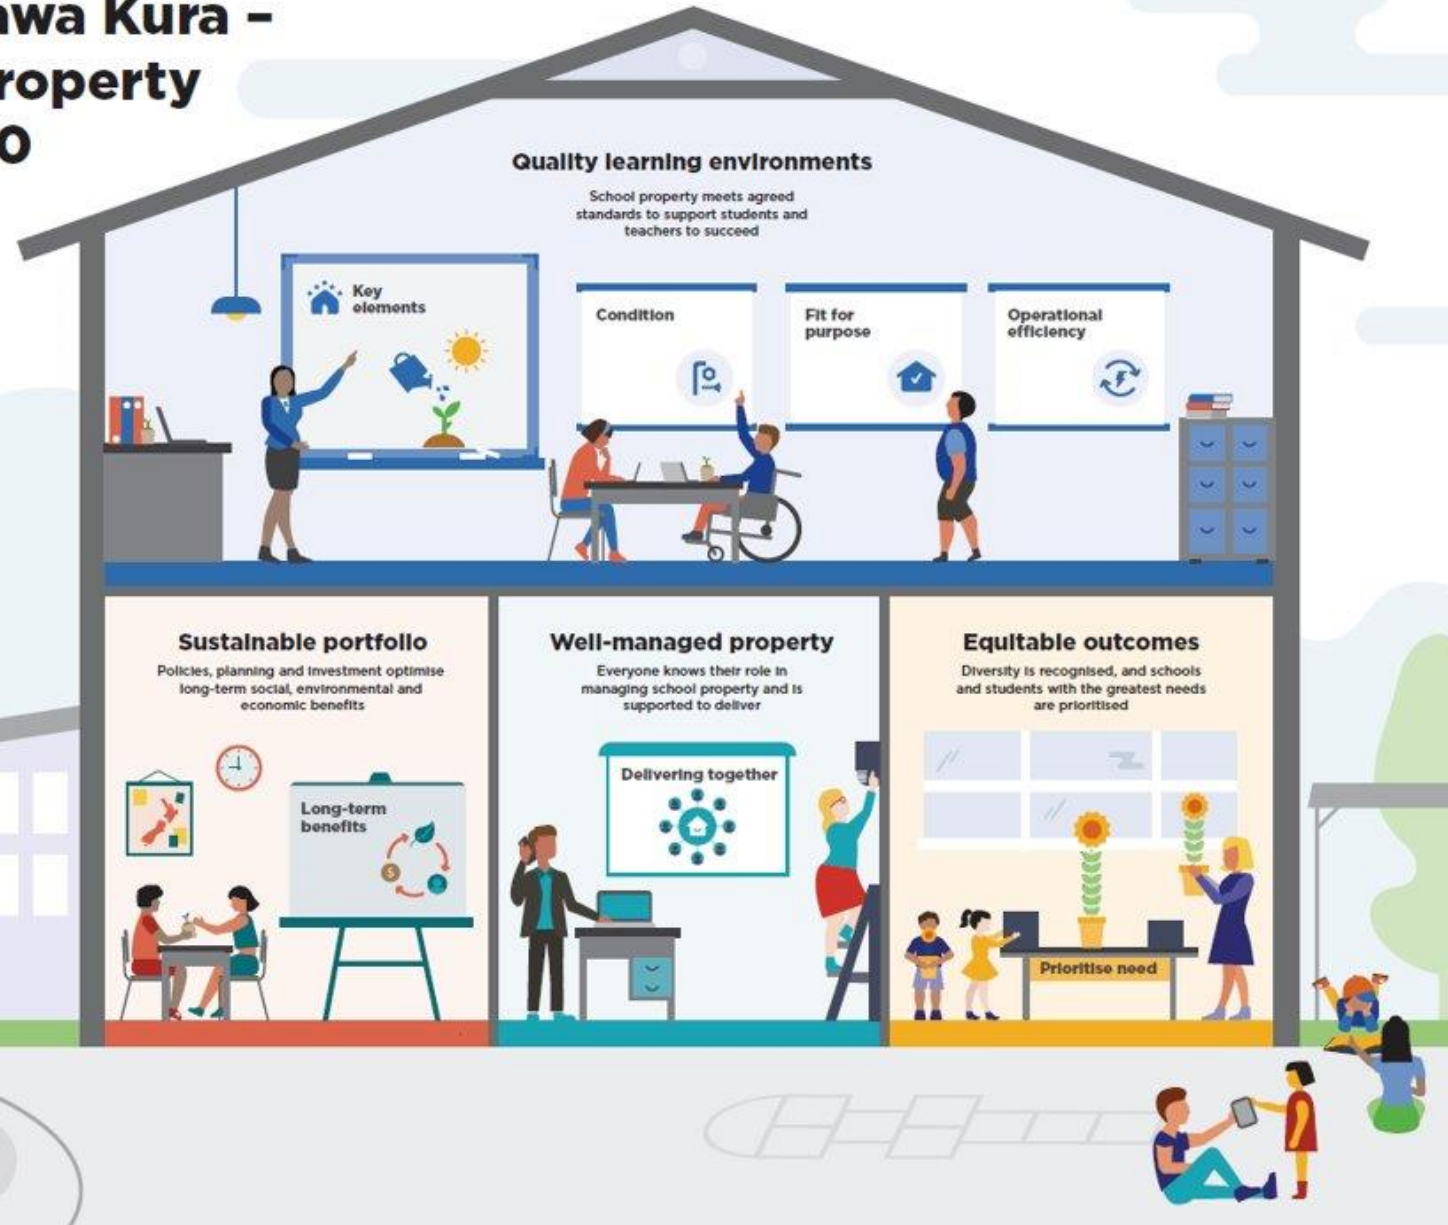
awa Kura –
roperty
0

Quality learning environments

School property meets agreed standards to support students and teachers to succeed

Key elements

Condition

Fit for purpose

Operational efficiency

Sustainable portfolio

Policies, planning and investment optimise long-term social, environmental and economic benefits

Long-term benefits

Well-managed property

Everyone knows their role in managing school property and is supported to deliver

Delivering together

Equitable outcomes

Diversity is recognised, and schools and students with the greatest needs are prioritised

Prioritise need